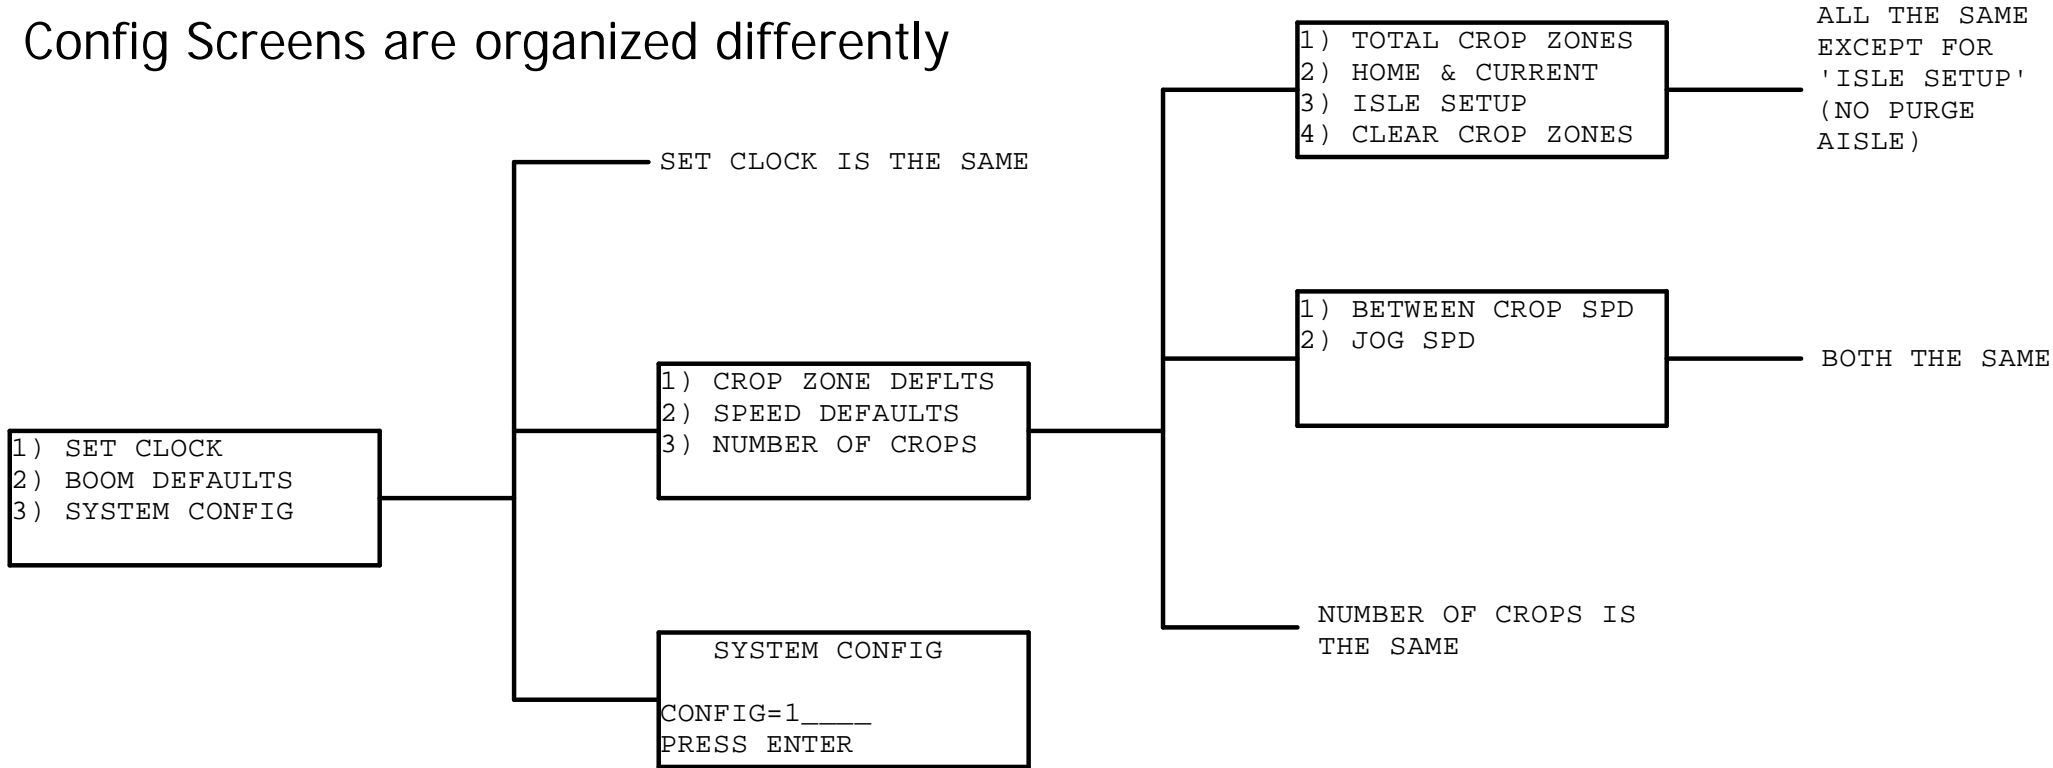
Config Screens are organized differently

1) SET CLOCK
2) BOOM DEFAULTS
3) SYSTEM CONFIG

SET CLOCK IS THE SAME

1) CROP ZONE DEFLTS
2) SPEED DEFAULTS
3) NUMBER OF CROPS

SYSTEM CONFIG

CONFIG=1____
PRESS ENTER

1) TOTAL CROP ZONES
2) HOME & CURRENT
3) ISLE SETUP
4) CLEAR CROP ZONES

ALL THE SAME EXCEPT FOR 'ISLE SETUP' (NO PURGE AISLE)

1) BETWEEN CROP SPD
2) JOG SPD

BOTH THE SAME

NUMBER OF CROPS IS THE SAME